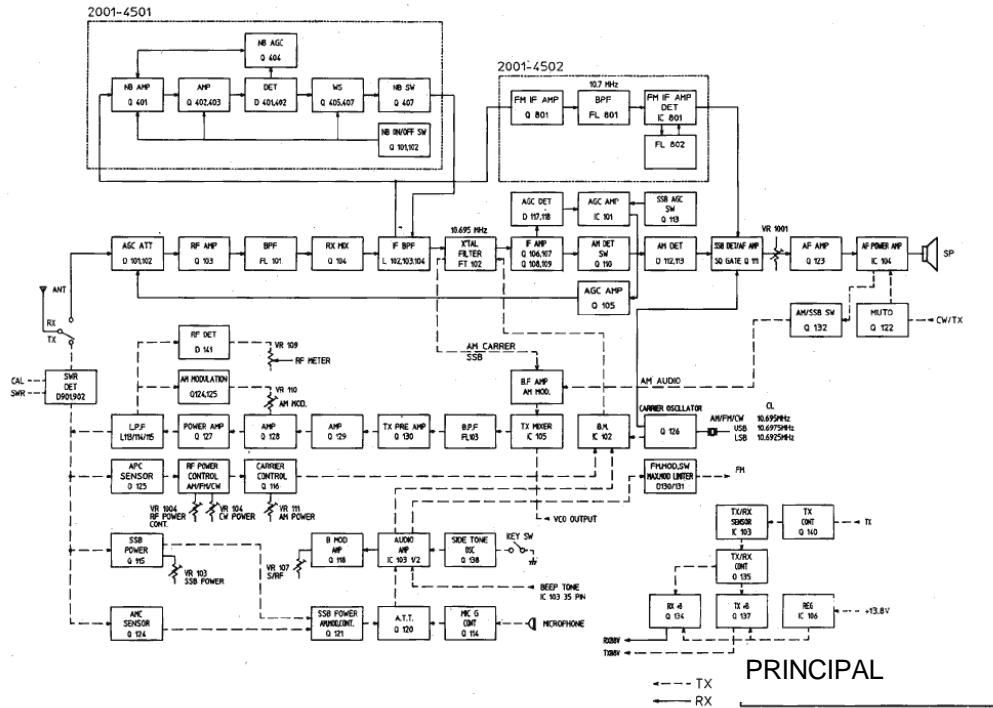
2001-4501

NB AGC
Q 404

NB AMP
Q 401

AMP
Q 402,403

DET
D 401,402

WS
Q 405,407

NB SW
Q 407

NB ON/OFF SW
Q 101,102

2001-4502

10.7 MHz

FM IF AMP
Q 801

BPF
FL 801

FM IF AMP DET
IC 801

FL 802

AGC DET
D 117,118

AGC AMP
IC 101

SSB AGC SW
Q 113

10.695 MHz

VR 1001

ANT

AGC ATT
D 101,102

RF AMP
Q 103

BPF
FL 101

RX MIX
Q 104

IF BPF
L 102,103,104

X'TAL FILTER
FT 102

IF AMP
Q 106,107
Q 108,109

AM DET SW
Q 110

AM DET
D 112,113

SSB DET/AF AMP
SQ GATE Q 111

AF AMP
Q 123

AF POWER AMP
IC 104

SP

AGC AMP
Q 105

RX
TX

AM/SSB SW
Q 132

MUTO
Q 122

CW/TX

RF DET
D 141

VR 109
RF METER

AM CARRIER
SSB

CAL
SWR

SWR DET
D901,902

AM MODULATION
Q124,125

VR 110
AM MOD.

B.F AMP
AM MOD.

AM AUDIO

CL
10.695MHz
10.6975MHz
10.6925MHz

L.P.F
L113/114/115

POWER AMP
Q 127

AMP
Q 128

AMP
Q 129

TX PRE AMP
Q 130

B.P.F
FL103

TX MIXER
IC 105

B.M.
IC 102

CARRIER OSCILLATOR
Q 126

AM/FM/CW
USB
LSB

APC SENSOR
Q 125

RF POWER CONTROL
AM/FM/CW

CARRIER CONTROL
Q 116

FM,MOD,SW
MAX,MOD LIMITER
Q130/131

FM

VR 1004
RF POWER CONT.

VR 104
CW POWER

VR 111
AM POWER

VCO OUTPUT

TX/RX SENSOR
IC 103

TX CONT
Q 140

TX

SSB POWER
Q 115

VR 107
S/RF

B MOD AMP
Q 118

AUDIO AMP
IC 103 1/2

SIDE TONE OSC
Q 138

KEY SW

TX/RX CONT
Q 135

VR 103
SSB POWER

BEEP TONE
IC 103 35 PIN

RX +8
Q 134

TX +8
Q 137

REG
IC 106

+13.8V

AMC SENSOR
Q 124

SSB POWER AM,MOD,CONT.
Q 121

A.T.T.
Q 120

MIC G CONT
Q 114

MICROPHONE

RX8V
TX8V

PRINCIPAL

TX
RX